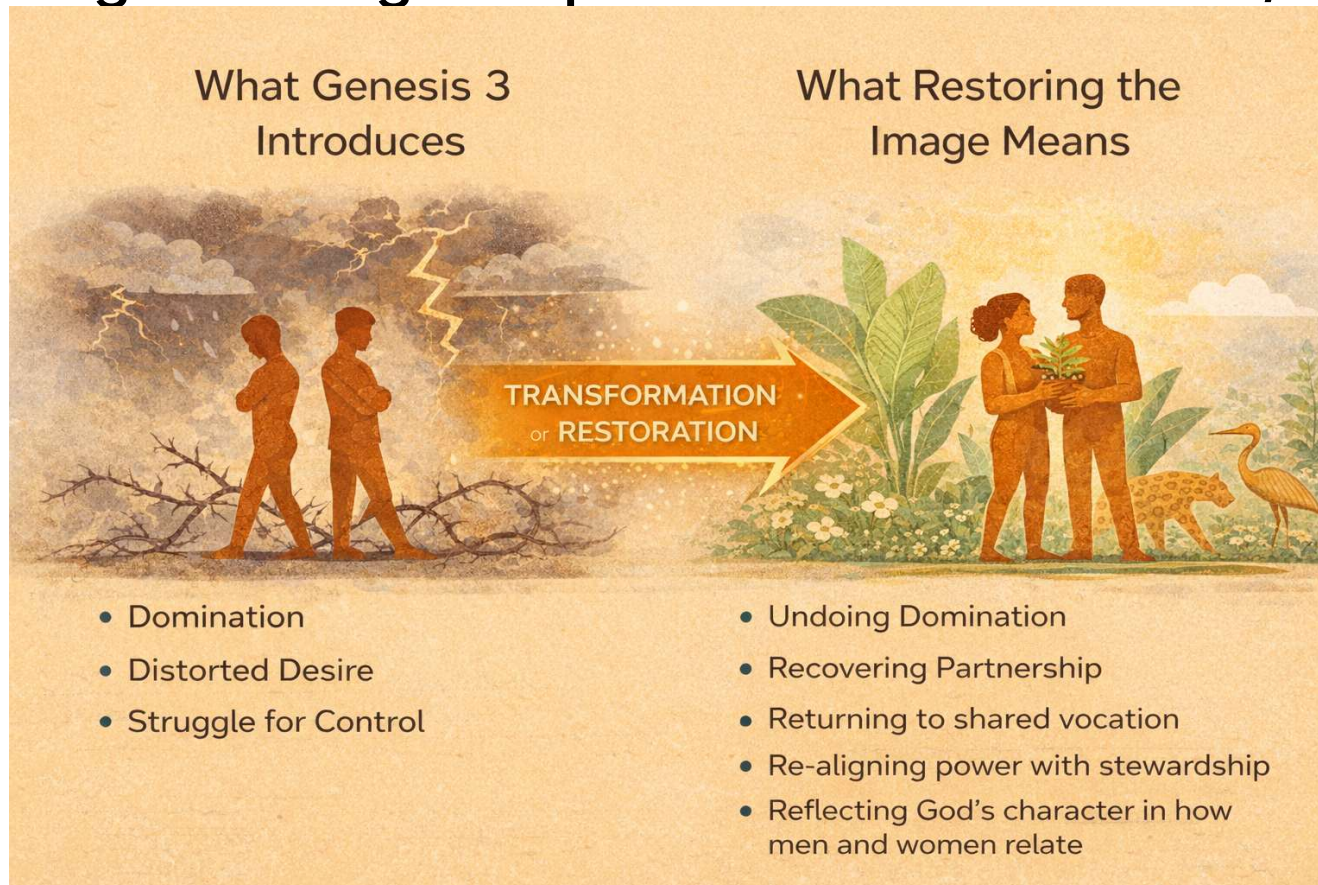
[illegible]

What Genesis 3 Introduces

What Restoring the Image Means

TRANSFORMATION or RESTORATION

- Domination
- Distorted Desire
- Struggle for Control

- Undoing Domination
- Recovering Partnership
- Returning to shared vocation
- Re-aligning power with stewardship
- Reflecting God's character in how men and women relate